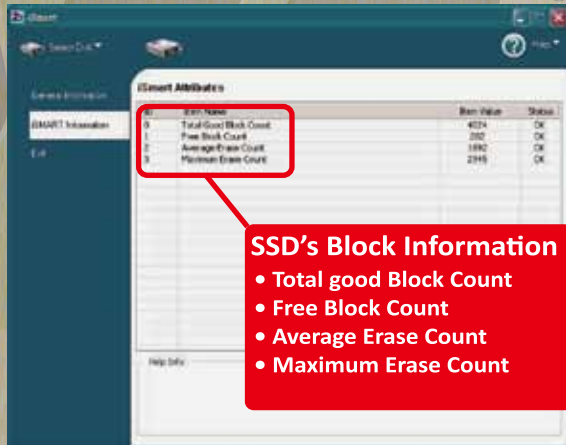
iSmart

Select Disk

Help

General Information

iSMART Information

Exit

iSmart Attributes

| ID | Item Name | Item Value | Status |
|---|---|---|---|
| 0 | Total Good Block Count | 4024 | OK |
| 1 | Free Block Count | 202 | OK |
| 2 | Average Erase Count | 1992 | OK |
| 3 | Maximum Erase Count | 2345 | OK |

Help Info

SSD's Block Information
• Total good Block Count
• Free Block Count
• Average Erase Count
• Maximum Erase Count